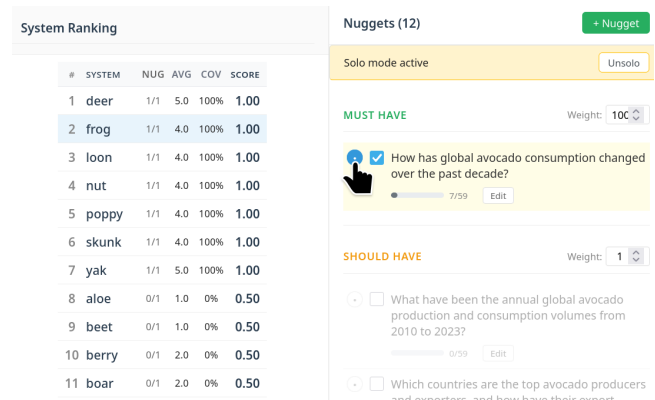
System Ranking

| # | SYSTEM | NUG | AVG | COV | SCORE |
|---|---|---|---|---|---|
| 1 | deer | 1/1 | 5.0 | 100% | 1.00 |
| 2 | frog | 1/1 | 4.0 | 100% | 1.00 |
| 3 | loon | 1/1 | 4.0 | 100% | 1.00 |
| 4 | nut | 1/1 | 4.0 | 100% | 1.00 |
| 5 | poppy | 1/1 | 4.0 | 100% | 1.00 |
| 6 | skunk | 1/1 | 4.0 | 100% | 1.00 |
| 7 | yak | 1/1 | 5.0 | 100% | 1.00 |
| 8 | aloe | 0/1 | 1.0 | 0% | 0.50 |
| 9 | beet | 0/1 | 1.0 | 0% | 0.50 |
| 10 | berry | 0/1 | 2.0 | 0% | 0.50 |
| 11 | boar | 0/1 | 2.0 | 0% | 0.50 |

Nuggets (12)

+ Nugget

Solo mode active

Unsolo

MUST HAVE

Weight: 100

How has global avocado consumption changed over the past decade?

7/59

Edit

SHOULD HAVE

Weight: 1

What have been the annual global avocado production and consumption volumes from 2010 to 2023?

0/59

Edit

Which countries are the top avocado producers and exporters, and how have their export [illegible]